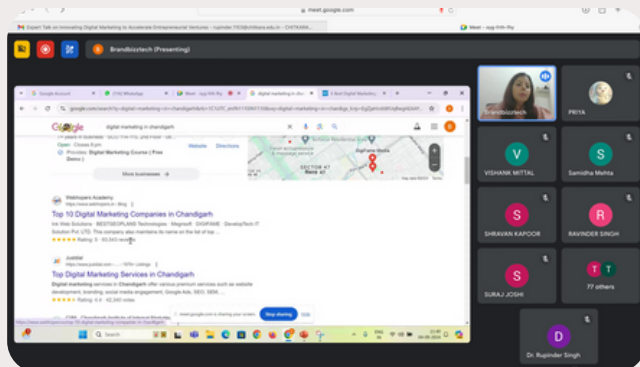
meet.google.com

Expert Talk on Innovating Digital Marketing to Accelerate Entrepreneurial Ventures - rupinder.7103@chitkara.edu.in - Chitkara

Meet - wpg-frtb-fhy

Brandbizztech (Presenting)

Google Account

(716) WhatsApp

Meet - wpg-frtb-fhy

digital marketing in chandigarh

4 Best Digital Marketing

google.com/search?q=digital+marketing+in+chandigarh

Google

digital marketing in chandigarh

Open · Closes 8 pm

Provides: Digital Marketing Course ( Free Demo )

Website

Directions

More businesses →

SECTOR 47

Webhopers Academy

https://www.webhopers.in › Blog

Top 10 Digital Marketing Companies in Chandigarh

Ink Web Solutions · BESTSEOPLANE Technologies · Megrisoft · DIGIFAME · DevelopTech IT Solution Pvt. LTD. This company also maintains its name on the list of top ...

★★★★★ Rating: 5 · 60,543 reviews

Justdial

https://www.justdial.com › ... › SEO › Listings

Top Digital Marketing Services in Chandigarh

Digital marketing services in Chandigarh offer various premium services such as website development, branding, social media engagement, Google Ads, SEO, SEM, ...

★★★★ Rating: 4.4 · 42,340 votes

meet.google.com is sharing your screen.

Stop sharing

Hide

brandbizztech

PRIYA

VISHANK MITTAL

Samidha Mehta

SHRAVAN KAPOOR

RAVINDER SINGH

SURAJ JOSHI

77 others

Dr. Rupinder Singh